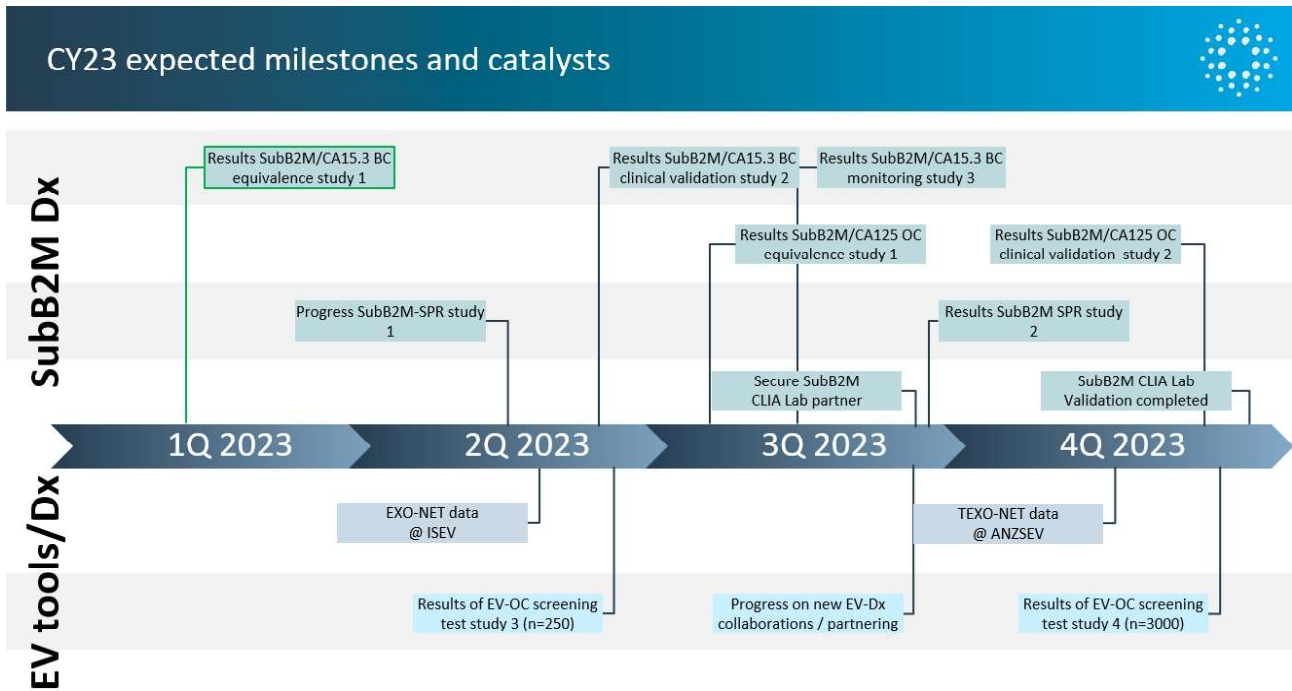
CY23 expected milestones and catalysts

SubB2M Dx

Results SubB2M/CA15.3 BC equivalence study 1

Results SubB2M/CA15.3 BC clinical validation study 2

Results SubB2M/CA15.3 BC monitoring study 3

Results SubB2M/CA125 OC equivalence study 1

Results SubB2M/CA125 OC clinical validation study 2

Progress SubB2M-SPR study 1

Results SubB2M SPR study 2

Secure SubB2M CLIA Lab partner

SubB2M CLIA Lab Validation completed

1Q 2023

2Q 2023

3Q 2023

4Q 2023

EV tools/Dx

EXO-NET data @ ISEV

TEXO-NET data @ ANZSEV

Results of EV-OC screening test study 3 (n=250)

Progress on new EV-Dx collaborations / partnering

Results of EV-OC screening test study 4 (n=3000)